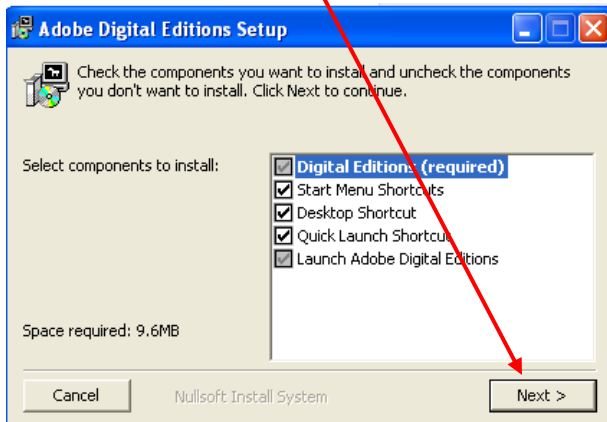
Adobe Digital Editions Setup

Check the components you want to install and uncheck the components you don't want to install. Click Next to continue.

Select components to install:

Digital Editions (required)
Start Menu Shortcuts
Desktop Shortcut
Quick Launch Shortcut
Launch Adobe Digital Editions

Space required: 9.6MB

Cancel
Nullsoft Install System
Next >